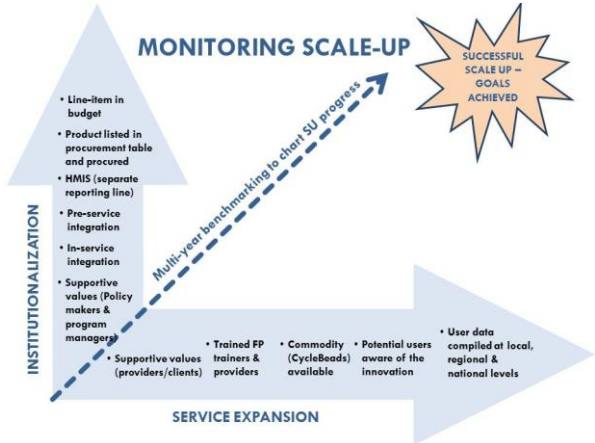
MONITORING SCALE-UP

SUCCESSFUL SCALE UP – GOALS ACHIEVED

Multi-year benchmarking to chart SU progress

INSTITUTIONALIZATION

- Line-item in budget
- Product listed in procurement table and procured
- HMIS (separate reporting line)
- Pre-service integration
- In-service integration
- Supportive values (Policy makers & program managers)

- Supportive values (providers/clients)
- Trained FP trainers & providers
- Commodity (CycleBeads) available
- Potential users aware of the innovation
- User data compiled at local, regional & national levels

SERVICE EXPANSION